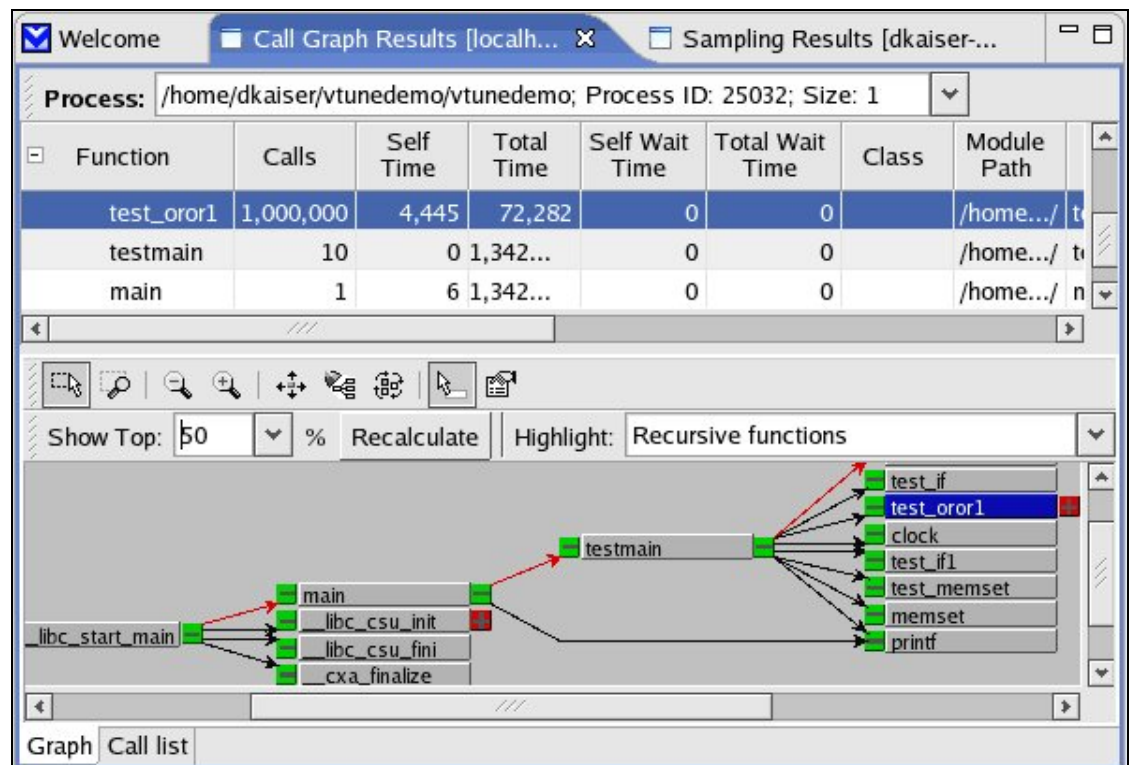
Welcome | Call Graph Results [localh... | Sampling Results [dkaiser-...

Process: /home/dkaiser/vtunedemo/vtunedemo; Process ID: 25032; Size: 1

| Function | Calls | Self Time | Total Time | Self Wait Time | Total Wait Time | Class | Module Path |
|---|---|---|---|---|---|---|---|
| test_oror1 | 1,000,000 | 4,445 | 72,282 | 0 | 0 | | /home.../ t |
| testmain | 10 | 0 | 1,342... | 0 | 0 | | /home.../ t |
| main | 1 | 6 | 1,342... | 0 | 0 | | /home.../ n |

Show Top: 50 % Recalculate Highlight: Recursive functions

_libc_start_main
main
__libc_csu_init
__libc_csu_fini
__cxa_finalize
testmain
test_if
test_oror1
clock
test_if1
test_memset
memset
printf

Graph Call list